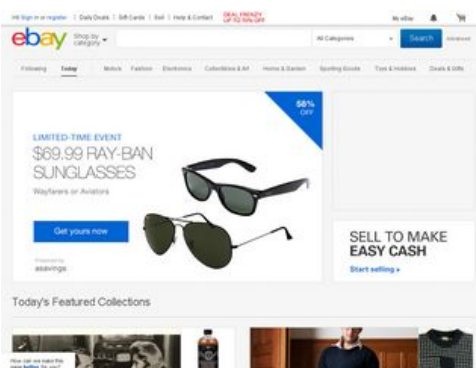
Hi! Sign in or register | Daily Deals | Gift Cards | Sell | Help & Contact DEAL FRENZY UP TO 70% OFF My eBay

ebay Shop by category All Categories Search Advanced

Following Today Motors Fashion Electronics Collectibles & Art Home & Garden Sporting Goods Toys & Hobbies Deals & Gifts

56% OFF

LIMITED-TIME EVENT
$69.99 RAY-BAN SUNGLASSES
Wayfarers or Aviators

Get yours now

Powered by
asavings

SELL TO MAKE EASY CASH
Start selling »

Today's Featured Collections

How can we make this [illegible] better for you?